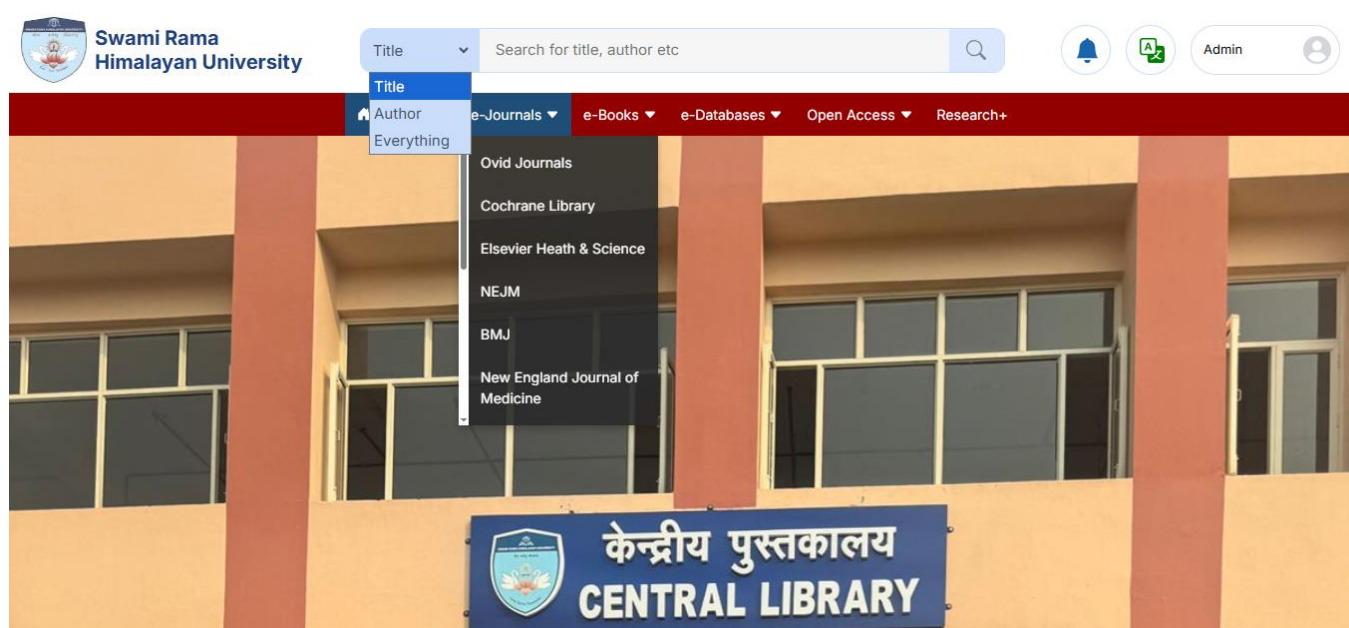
Swami Rama Himalayan University

Title

Search for title, author etc

Admin

Title
Author
Everything

e-Journals e-Books e-Databases Open Access Research+

Ovid Journals
Cochrane Library
Elsevier Heath & Science
NEJM
BMJ
New England Journal of Medicine

केन्द्रीय पुस्तकालय
CENTRAL LIBRARY